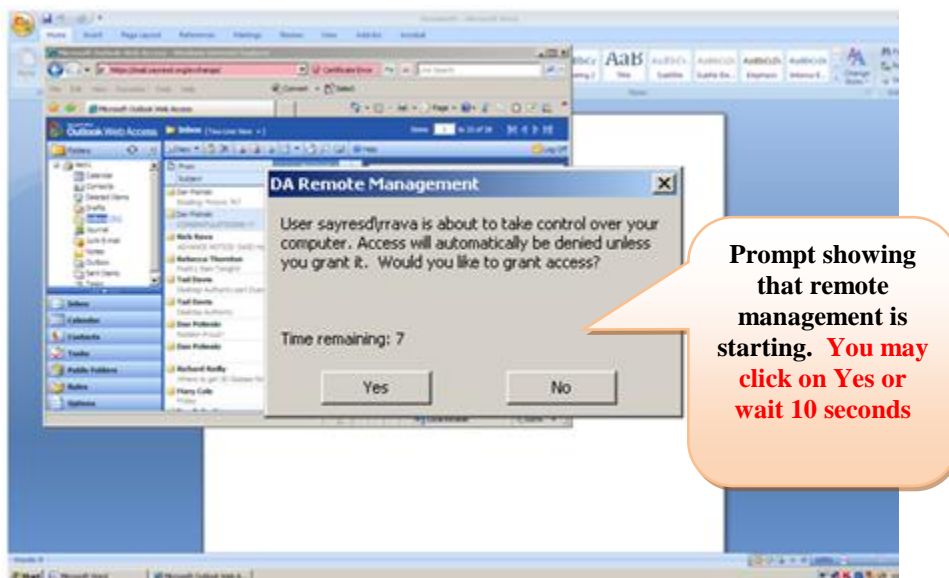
DA Remote Management

User sayresd\rrava is about to take control over your computer. Access will automatically be denied unless you grant it. Would you like to grant access?

Time remaining: 7

Yes

No

Prompt showing that remote management is starting. You may click on Yes or wait 10 seconds

Outlook Web Access

Inbox

Folders

Inbox

Calendar

Contacts

Tasks

Public Folders

Rules

Options

Log Off

Certificate Error

Microsoft Outlook Web Access

AaB

Title